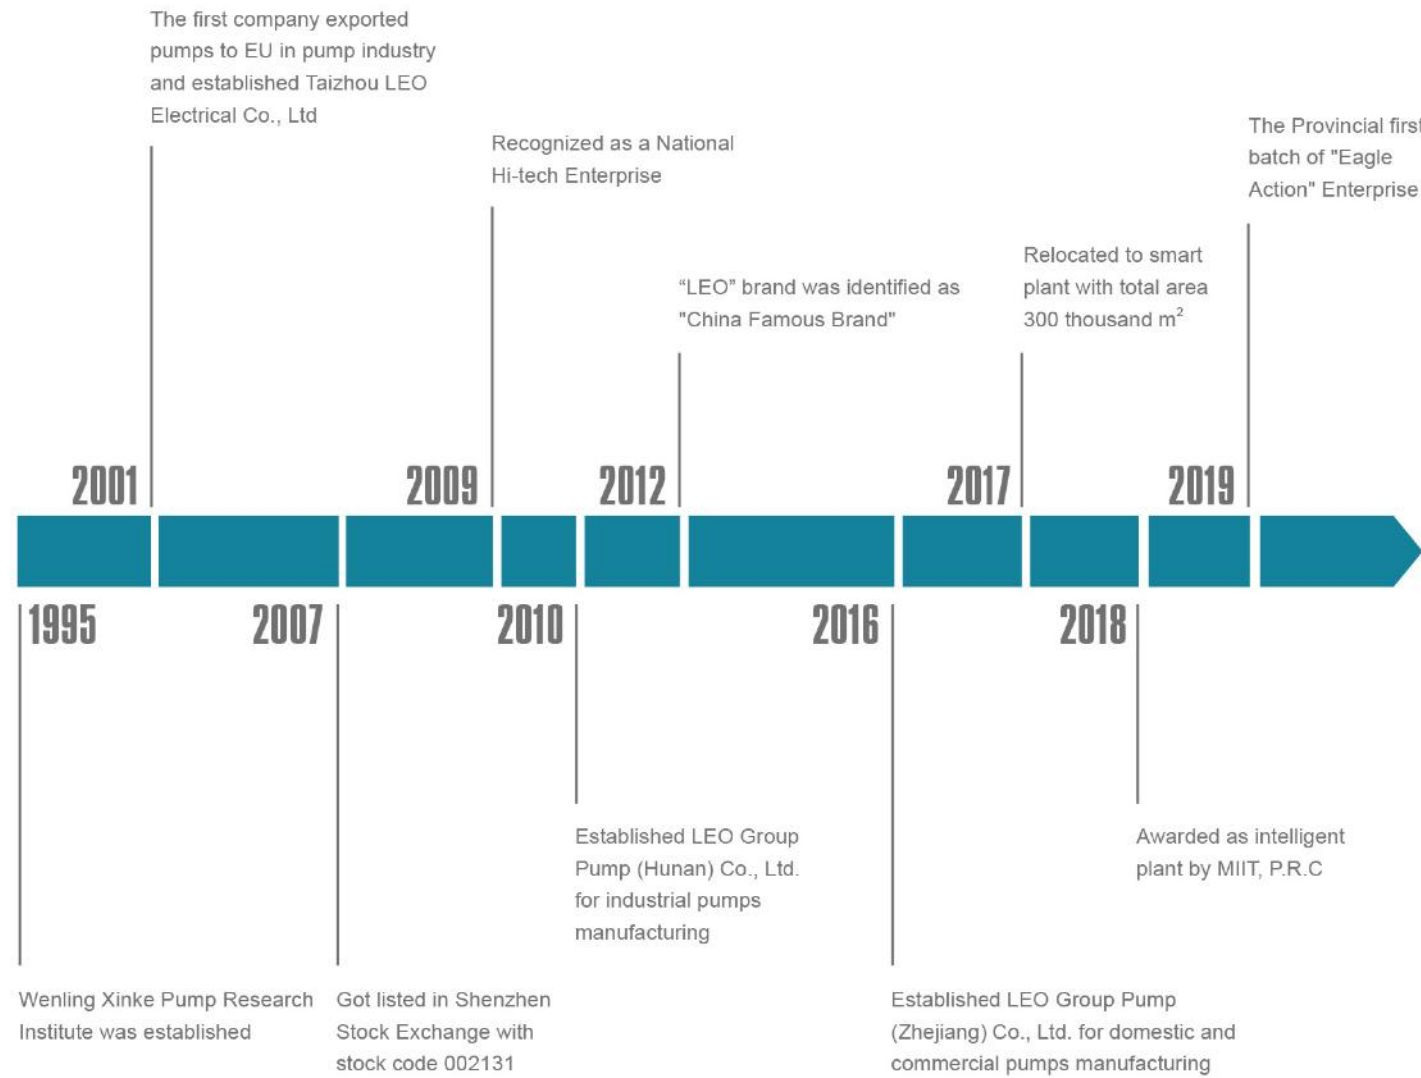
The first company exported pumps to EU in pump industry and established Taizhou LEO Electrical Co., Ltd

2001

Recognized as a National Hi-tech Enterprise

2009

"LEO" brand was identified as "China Famous Brand"

2012

Relocated to smart plant with total area 300 thousand $m^2$

2017

The Provincial first batch of "Eagle Action" Enterprise

2019

1995

Wenling Xinke Pump Research Institute was established

2007

Got listed in Shenzhen Stock Exchange with stock code 002131

2010

Established LEO Group Pump (Hunan) Co., Ltd. for industrial pumps manufacturing

2016

Established LEO Group Pump (Zhejiang) Co., Ltd. for domestic and commercial pumps manufacturing

2018

Awarded as intelligent plant by MIIT, P.R.C